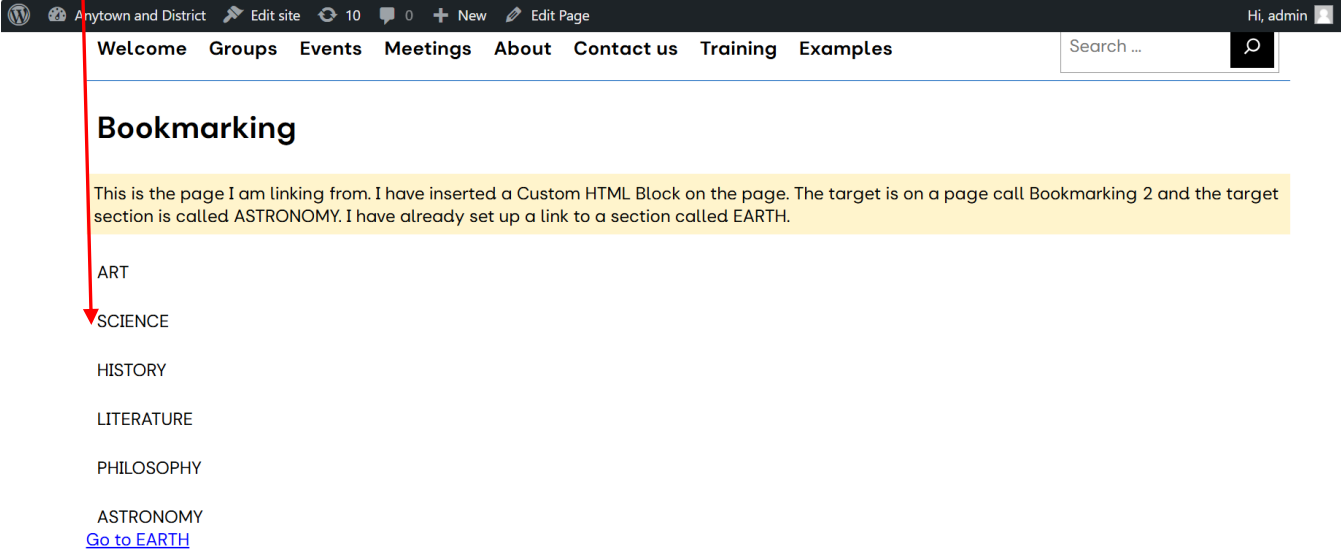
Anytown and District Edit site 10 0 New Edit Page Hi, admin

Welcome Groups Events Meetings About Contact us Training Examples

Search ...

Bookmarking

This is the page I am linking from. I have inserted a Custom HTML Block on the page. The target is on a page call Bookmarking 2 and the target section is called ASTRONOMY. I have already set up a link to a section called EARTH.

ART

SCIENCE

HISTORY

LITERATURE

PHILOSOPHY

ASTRONOMY

Go to EARTH